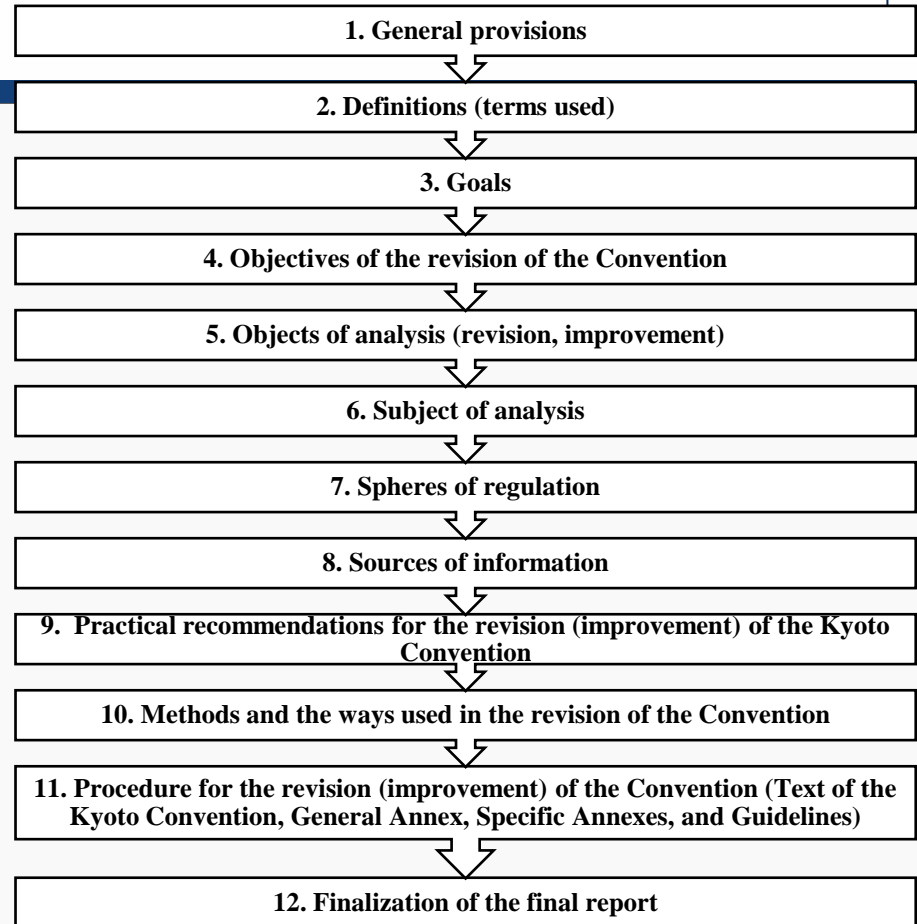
1. General provisions

2. Definitions (terms used)

3. Goals

4. Objectives of the revision of the Convention

5. Objects of analysis (revision, improvement)

6. Subject of analysis

7. Spheres of regulation

8. Sources of information

9. Practical recommendations for the revision (improvement) of the Kyoto Convention

10. Methods and the ways used in the revision of the Convention

11. Procedure for the revision (improvement) of the Convention (Text of the Kyoto Convention, General Annex, Specific Annexes, and Guidelines)

12. Finalization of the final report